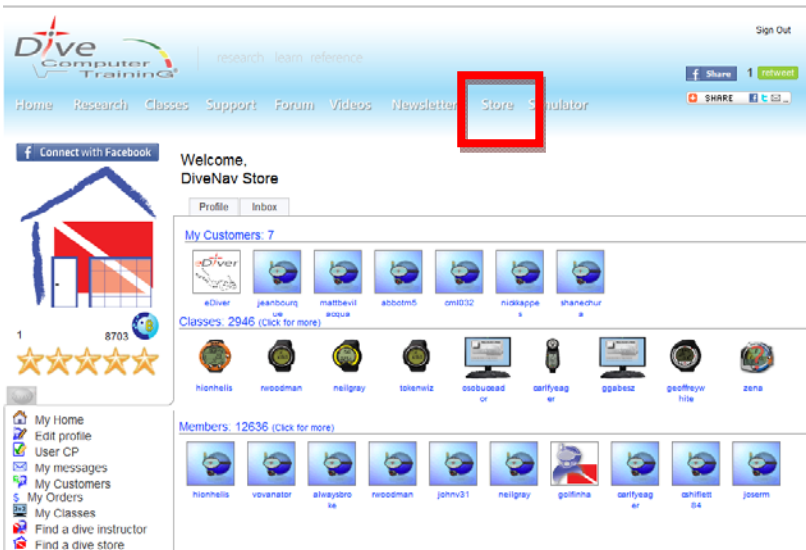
Dive Computer TraininG

research learn reference

Sign Out

Share 1 retweet

SHARE

Home Research Classes Support Forum Videos Newsletter Store Simulator

Connect with Facebook

Welcome,
DiveNav Store

Profile Inbox

My Customers: 7

eDiver

eDiver jeanbourque matthevilacqua abbotm5 cml032 nickkappes shanechura

Classes: 2946 (Click for more)

hlonhelis rwoodman neilgray tokenwiz osobuceador carlfyeager ggabesz geoffreywhite zena

1 8703

Members: 12636 (Click for more)

hlonhelis vovanator alwaysbroke rwoodman johnv31 neilgray golfinha carlfyeager dshiflett84 joserm

My Home
Edit profile
User CP
My messages
My Customers
My Orders
My Classes
Find a dive instructor
Find a dive store